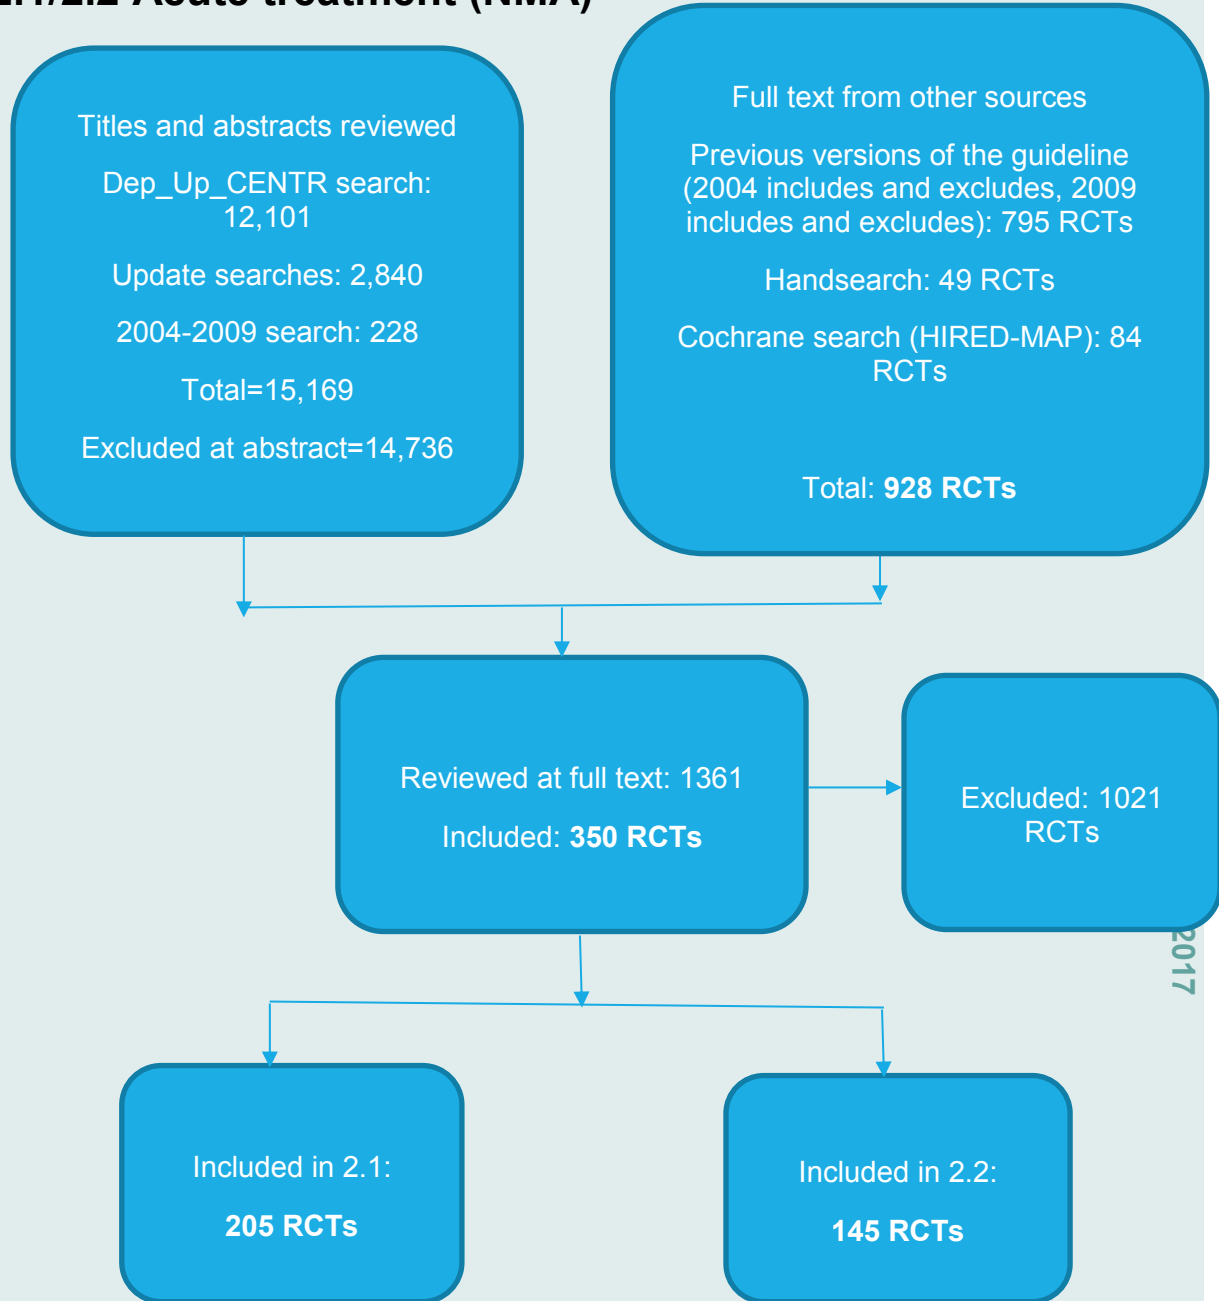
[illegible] Acute treatment (NMA)

Titles and abstracts reviewed

Dep_Up_CENTR search: 12,101

Update searches: 2,840

2004-2009 search: 228

Total=15,169

Excluded at abstract=14,736

Full text from other sources

Previous versions of the guideline (2004 includes and excludes, 2009 includes and excludes): 795 RCTs

Handsearch: 49 RCTs

Cochrane search (HIRED-MAP): 84 RCTs

Total: **928 RCTs**

Reviewed at full text: 1361

Included: **350 RCTs**

Excluded: 1021 RCTs

2017

Included in 2.1:

**205 RCTs**

Included in 2.2:

**145 RCTs**